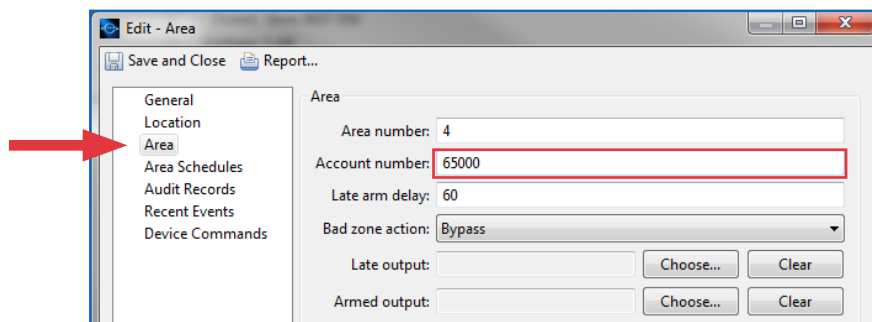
Edit - Area

Save and Close Report...

General
Location
Area
Area Schedules
Audit Records
Recent Events
Device Commands

Area

Area number: 4

Account number: 65000

Late arm delay: 60

Bad zone action: Bypass

Late output: Choose... Clear

Armed output: Choose... Clear